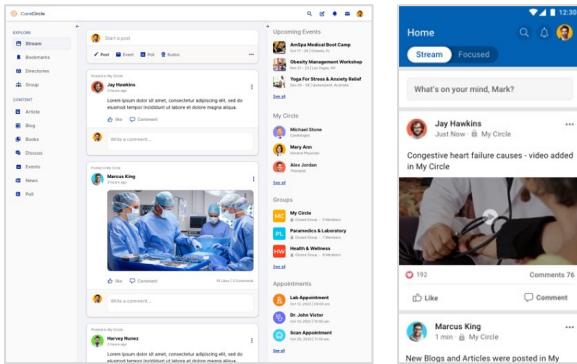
CoreCircle

EXPLORE
Stream
Bookmarks
Directories
Group

CONTENT
Article
Blog
Books
Discuss
Events
News
Poll

Start a post
Post Event Poll Notice

Posted in My Circle
Jay Hawkins
Lorem ipsum dolor sit amet, consectetur adipiscing elit, sed do eiusmod tempor incididunt ut labore et dolore magna aliqua.
like Comment
Write a comment...

Posted in My Circle
Marcus King
Lorem ipsum dolor sit amet, consectetur adipiscing elit, sed do eiusmod tempor incididunt ut labore et dolore magna aliqua.
like Comment
Write a comment...

Posted in My Circle
Harvey Nunez
Lorem ipsum dolor sit amet, consectetur adipiscing elit, sed do eiusmod tempor incididunt ut labore et dolore magna aliqua.

Upcoming Events
AmSpa Medical Boot Camp
Obesity Management Workshop
Yoga For Stress & Anxiety Relief
See all

My Circle
Michael Stone
Mary Ann
Alex Jordan
See all

Groups
My Circle
Paramedics & Laboratory
Health & Wellness
See all

Appointments
Lab Appointment
Dr. John Victor
Scan Appointment
See all

12:30
Home
Stream Focused
What's on your mind, Mark?
Jay Hawkins
Just Now • My Circle
Congestive heart failure causes - video added in My Circle
192
Comments 76
Like
Comment
Marcus King
1 min • My Circle
New Blogs and Articles were posted in My